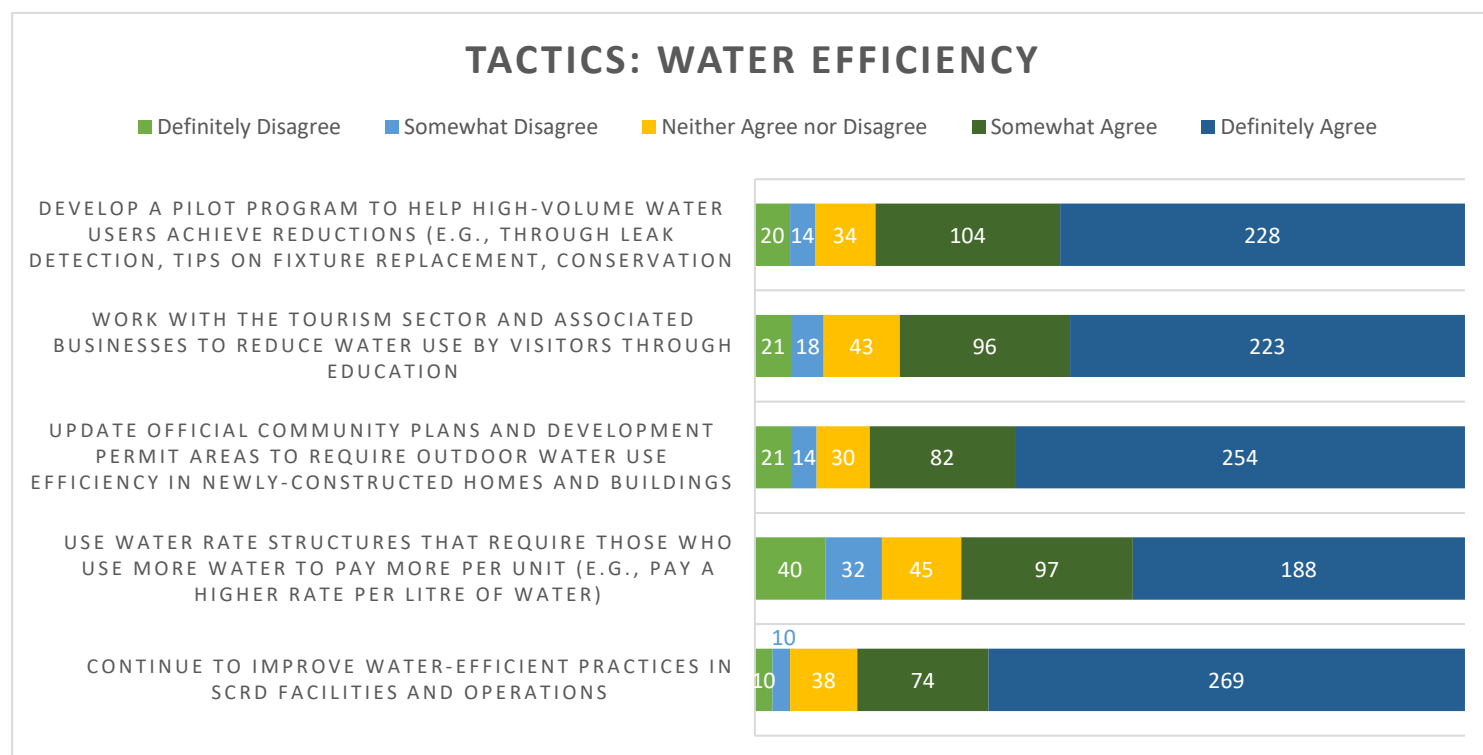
TACTICS: WATER EFFICIENCY

Definitely Disagree, Somewhat Disagree, Neither Agree nor Disagree, Somewhat Agree, Definitely Agree

| | Definitely Disagree | Somewhat Disagree | Neither Agree nor Disagree | Somewhat Agree | Definitely Agree |
|---|---|---|---|---|---|
| DEVELOP A PILOT PROGRAM TO HELP HIGH-VOLUME WATER USERS ACHIEVE REDUCTIONS (E.G., THROUGH LEAK DETECTION, TIPS ON FIXTURE REPLACEMENT, CONSERVATION | 20 | 14 | 34 | 104 | 228 |
| WORK WITH THE TOURISM SECTOR AND ASSOCIATED BUSINESSES TO REDUCE WATER USE BY VISITORS THROUGH EDUCATION | 21 | 18 | 43 | 96 | 223 |
| UPDATE OFFICIAL COMMUNITY PLANS AND DEVELOPMENT PERMIT AREAS TO REQUIRE OUTDOOR WATER USE EFFICIENCY IN NEWLY-CONSTRUCTED HOMES AND BUILDINGS | 21 | 14 | 30 | 82 | 254 |
| USE WATER RATE STRUCTURES THAT REQUIRE THOSE WHO USE MORE WATER TO PAY MORE PER UNIT (E.G., PAY A HIGHER RATE PER LITRE OF WATER) | 40 | 32 | 45 | 97 | 188 |
| CONTINUE TO IMPROVE WATER-EFFICIENT PRACTICES IN SCRD FACILITIES AND OPERATIONS | 10 | 10 | 38 | 74 | 269 |